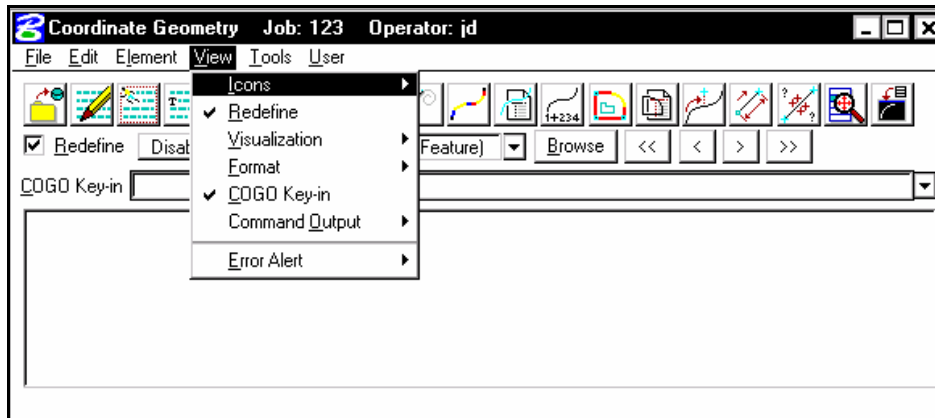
Coordinate Geometry Job: 123 Operator: jd

File Edit Element View Tools User

Icons
✔ Redefine
Visualization
Format
✔ COGO Key-in
Command Output
Error Alert

☑ Redefine Disab

Feature)

Browse

<<

<

>

>>

COGO Key-in